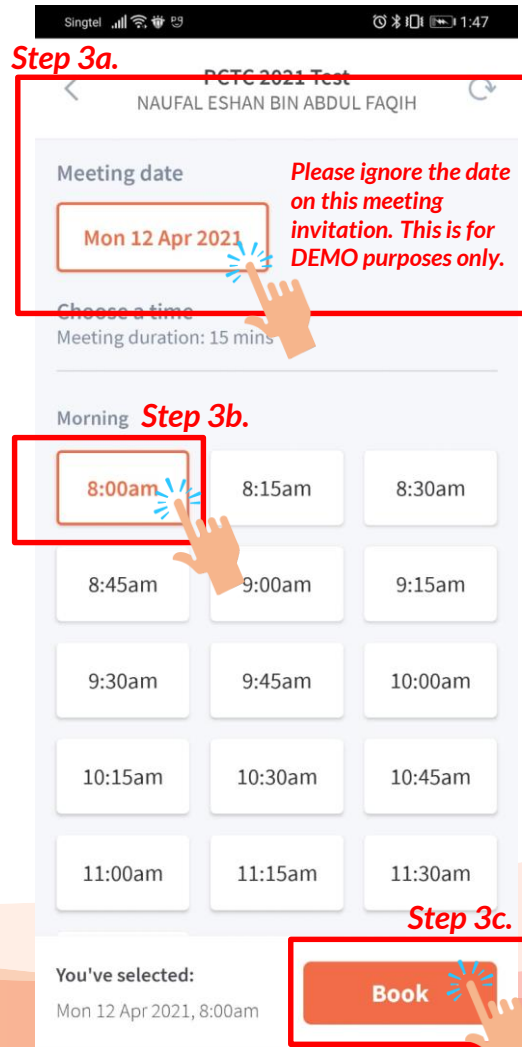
Singtel 1:47

Step 3a.

PCTC 2021 Test
NAUFAL ESHAN BIN ABDUL FAQIH

Meeting date

Mon 12 Apr 2021

Please ignore the date on this meeting invitation. This is for DEMO purposes only.

Choose a time
Meeting duration: 15 mins

Morning

Step 3b.

| 8:00am | 8:15am | 8:30am |
|---|---|---|
| 8:45am | 9:00am | 9:15am |
| 9:30am | 9:45am | 10:00am |
| 10:15am | 10:30am | 10:45am |
| 11:00am | 11:15am | 11:30am |

Step 3c.

You've selected:
Mon 12 Apr 2021, 8:00am

Book